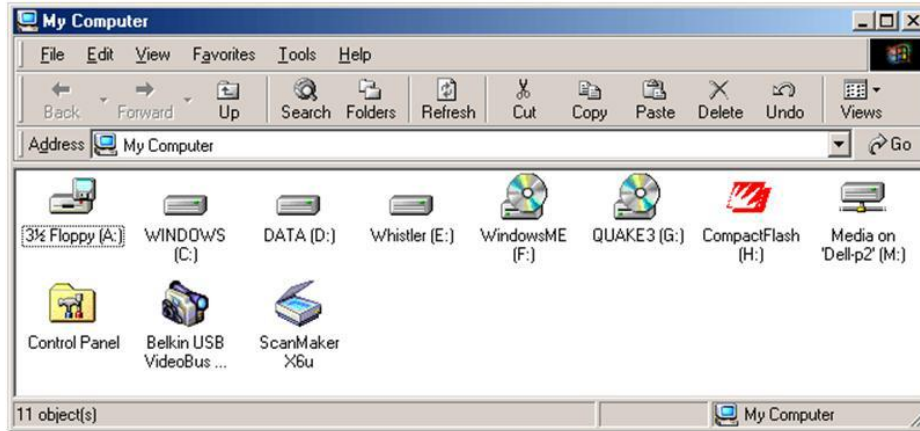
My Computer

File Edit View Favorites Tools Help

Back Forward Up Search Folders Refresh Cut Copy Paste Delete Undo Views

Address My Computer Go

3½ Floppy (A:)
WINDOWS (C:)
DATA (D:)
Whistler (E:)
WindowsME (F:)
QUAKE3 (G:)
CompactFlash (H:)
Media on 'Dell-p2' (M:)
Control Panel
Belkin USB VideoBus ...
ScanMaker X6u

11 object(s)
My Computer